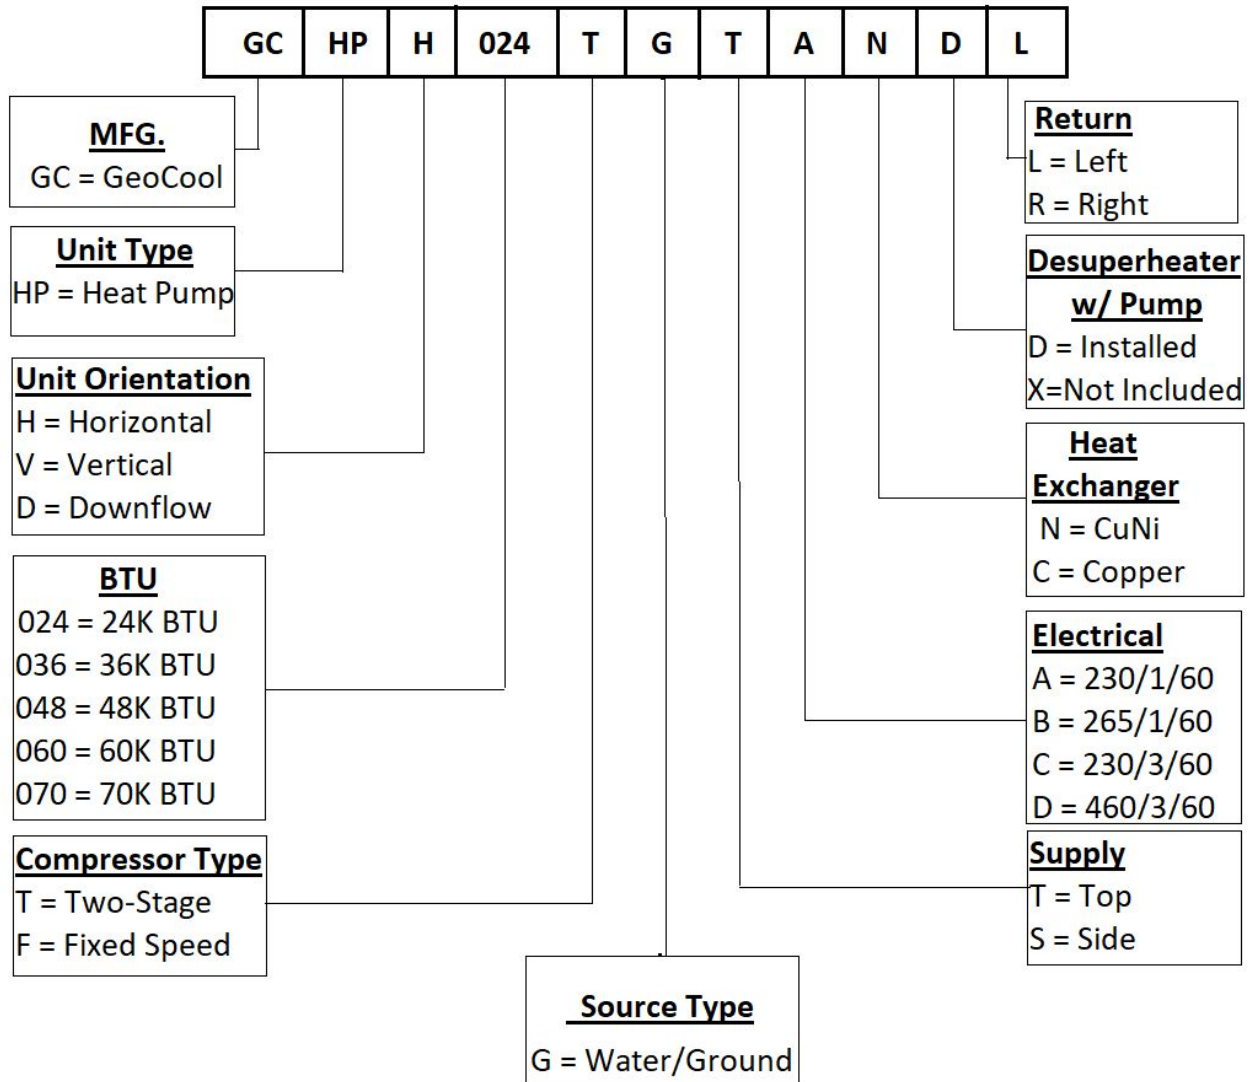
| GC | HP | H | 024 | T | G | T | A | N | D | L |
|---|---|---|---|---|---|---|---|---|---|---|

MFG.
GC = GeoCool

Unit Type
HP = Heat Pump

Unit Orientation
H = Horizontal
V = Vertical
D = Downflow

BTU
024 = 24K BTU
036 = 36K BTU
048 = 48K BTU
060 = 60K BTU
070 = 70K BTU

Compressor Type
T = Two-Stage
F = Fixed Speed

Source Type
G = Water/Ground

Return
L = Left
R = Right

Desuperheater w/ Pump
D = Installed
X=Not Included

Heat Exchanger
N = CuNi
C = Copper

Electrical
A = 230/1/60
B = 265/1/60
C = 230/3/60
D = 460/3/60

Supply
T = Top
S = Side